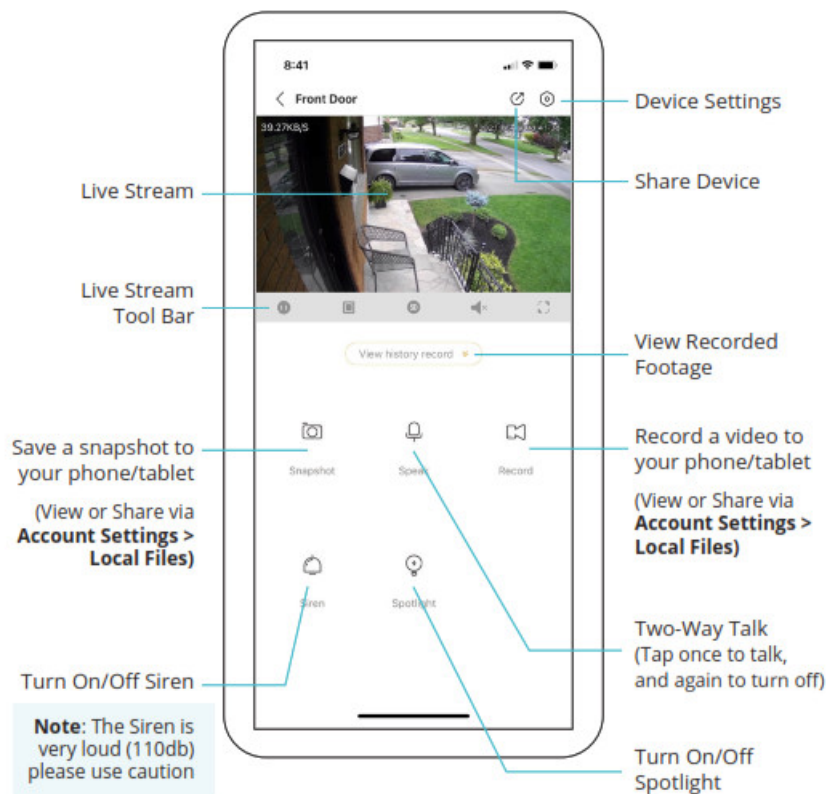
8:41

Front Door

39.27KB/S

Device Settings

Share Device

Live Stream

Live Stream Tool Bar

View history record

View Recorded Footage

Save a snapshot to your phone/tablet

(View or Share via **Account Settings > Local Files)**

Snapshot

Speak

Record

Record a video to your phone/tablet

(View or Share via **Account Settings > Local Files)**

Siren

Spotlight

Two-Way Talk (Tap once to talk, and again to turn off)

Turn On/Off Siren

**Note**: The Siren is very loud (110db) please use caution

Turn On/Off Spotlight